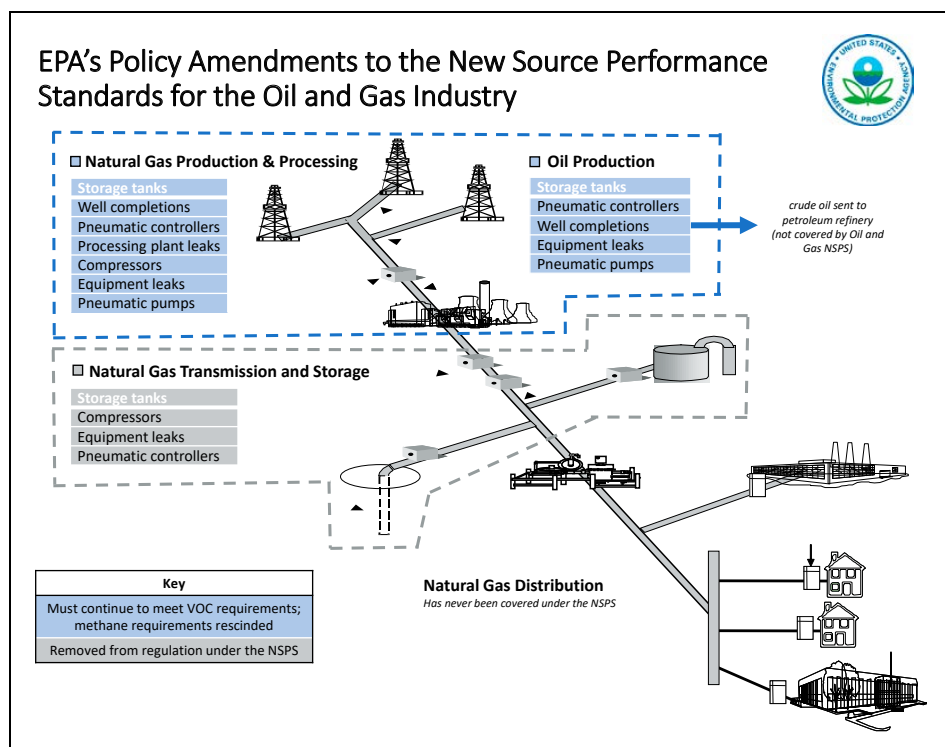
EPA's Policy Amendments to the New Source Performance Standards for the Oil and Gas Industry

UNITED STATES ENVIRONMENTAL PROTECTION AGENCY

Natural Gas Production & Processing

Storage tanks
Well completions
Pneumatic controllers
Processing plant leaks
Compressors
Equipment leaks
Pneumatic pumps

Oil Production

Storage tanks
Pneumatic controllers
Well completions
Equipment leaks
Pneumatic pumps

crude oil sent to petroleum refinery (not covered by Oil and Gas NSPS)

Natural Gas Transmission and Storage

Storage tanks
Compressors
Equipment leaks
Pneumatic controllers

| Key |
|---|
| Must continue to meet VOC requirements; methane requirements rescinded |
| Removed from regulation under the NSPS |

Natural Gas Distribution
Has never been covered under the NSPS